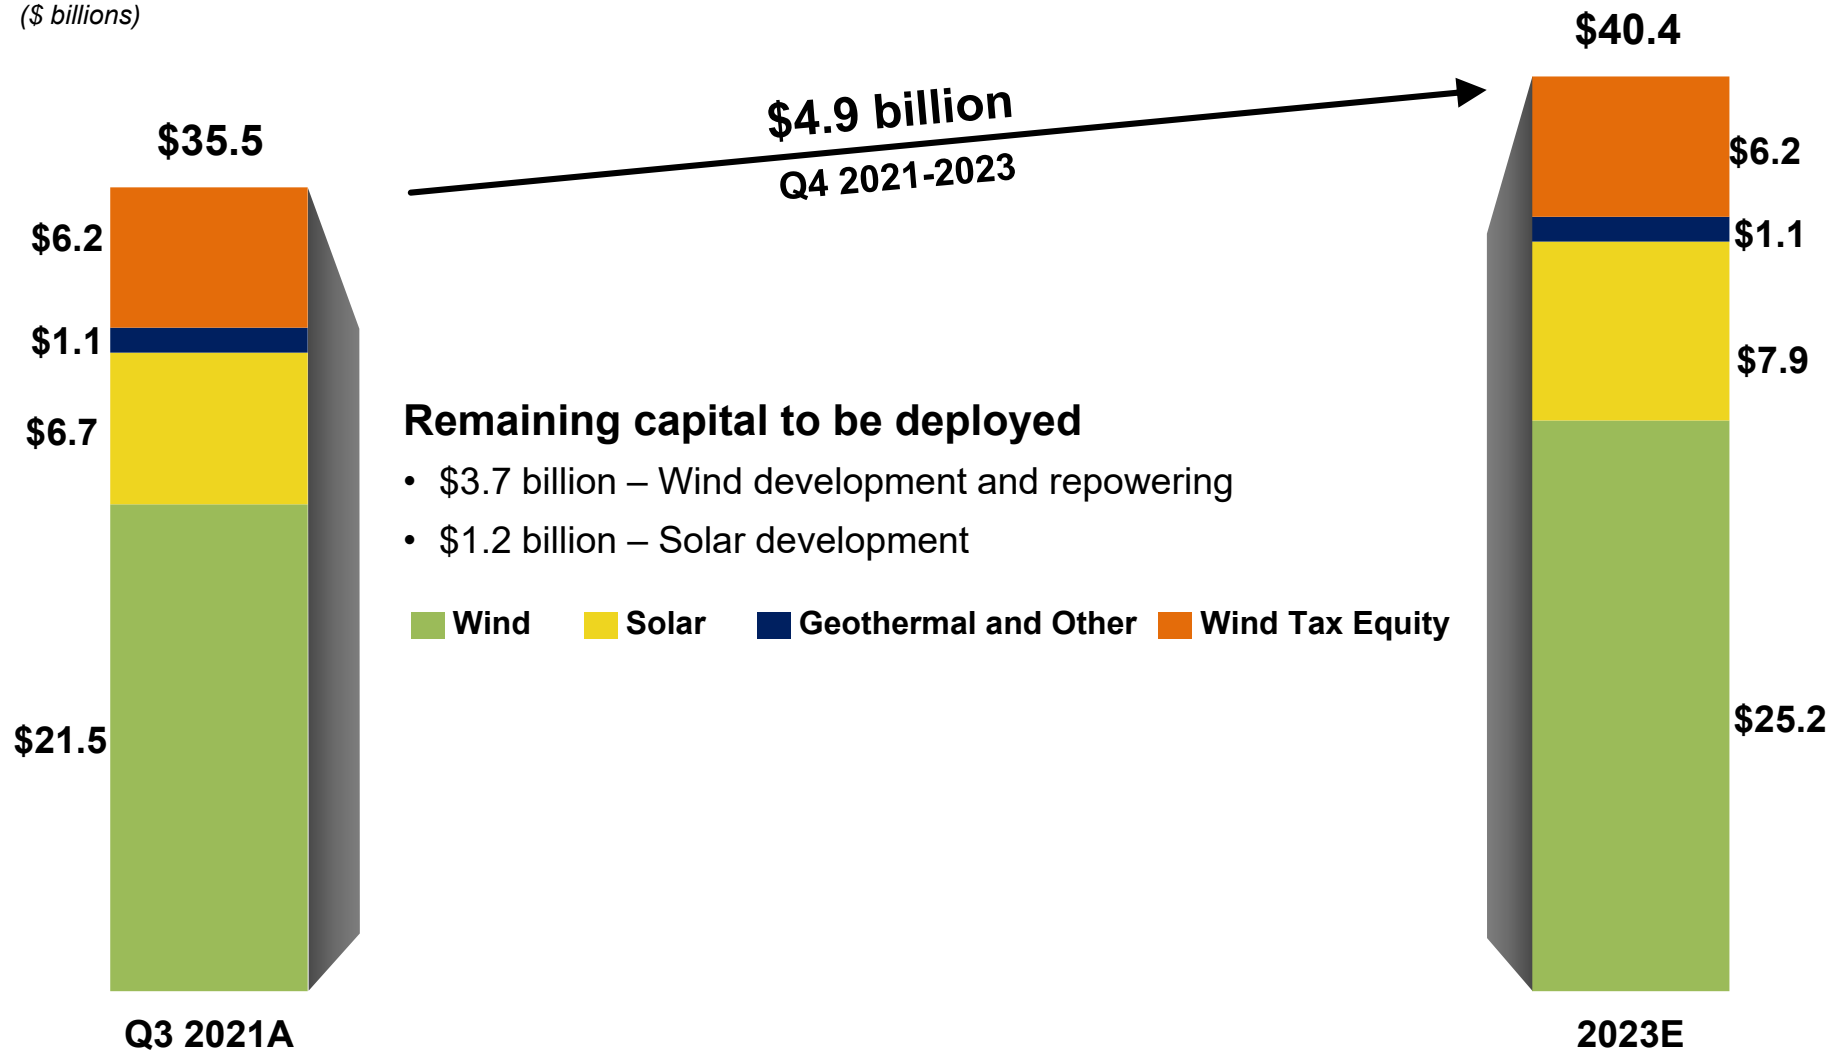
($ billions)

$35.5

$6.2
$1.1
$6.7
$21.5

Q3 2021A

$4.9 billion
Q4 2021-2023

Remaining capital to be deployed
• $3.7 billion – Wind development and repowering
• $1.2 billion – Solar development

Wind Solar Geothermal and Other Wind Tax Equity

$40.4

$6.2
$1.1
$7.9
$25.2

2023E